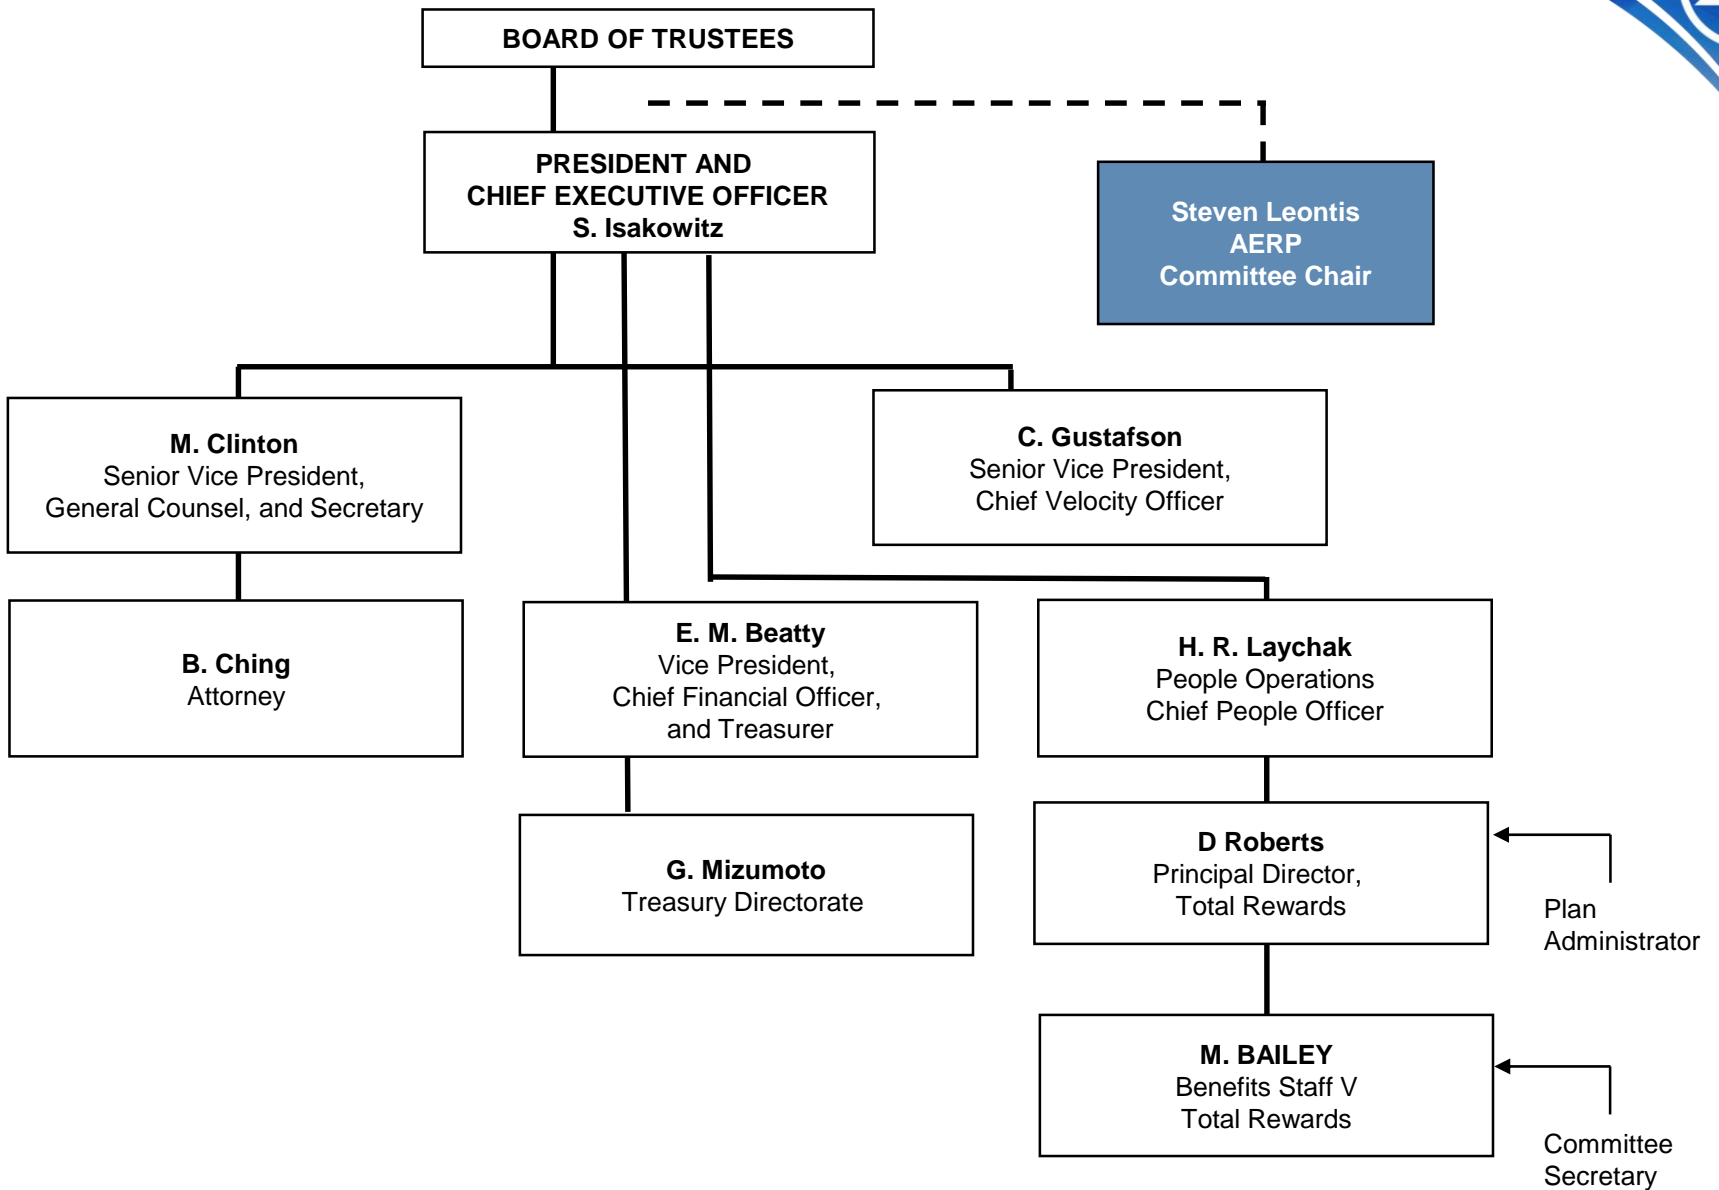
BOARD OF TRUSTEES

PRESIDENT AND
CHIEF EXECUTIVE OFFICER
S. Isakowitz

Steven Leontis
AERP
Committee Chair

M. Clinton
Senior Vice President,
General Counsel, and Secretary

C. Gustafson
Senior Vice President,
Chief Velocity Officer

B. Ching
Attorney

E. M. Beatty
Vice President,
Chief Financial Officer,
and Treasurer

H. R. Laychak
People Operations
Chief People Officer

G. Mizumoto
Treasury Directorate

D Roberts
Principal Director,
Total Rewards

Plan
Administrator

M. BAILEY
Benefits Staff V
Total Rewards

Committee
Secretary